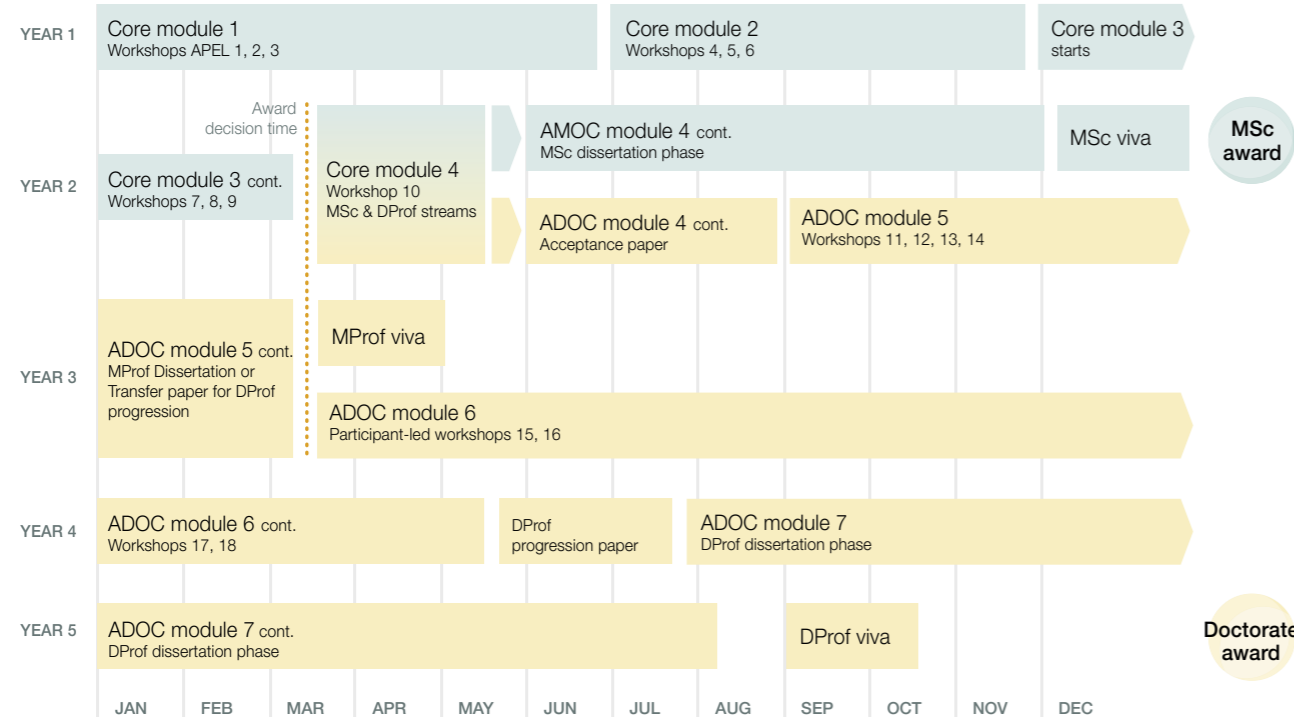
YEAR 1

Core module 1
Workshops APEL 1, 2, 3

Core module 2
Workshops 4, 5, 6

Core module 3
starts

Award decision time

YEAR 2

Core module 3 cont.
Workshops 7, 8, 9

Core module 4
Workshop 10
MSc & DProf streams

AMOC module 4 cont.
MSc dissertation phase

MSc viva

MSc award

ADOC module 4 cont.
Acceptance paper

ADOC module 5
Workshops 11, 12, 13, 14

YEAR 3

ADOC module 5 cont.
MProf Dissertation or Transfer paper for DProf progression

MProf viva

ADOC module 6
Participant-led workshops 15, 16

YEAR 4

ADOC module 6 cont.
Workshops 17, 18

DProf progression paper

ADOC module 7
DProf dissertation phase

YEAR 5

ADOC module 7 cont.
DProf dissertation phase

DProf viva

Doctorate award

JAN FEB MAR APR MAY JUN JUL AUG SEP OCT NOV DEC